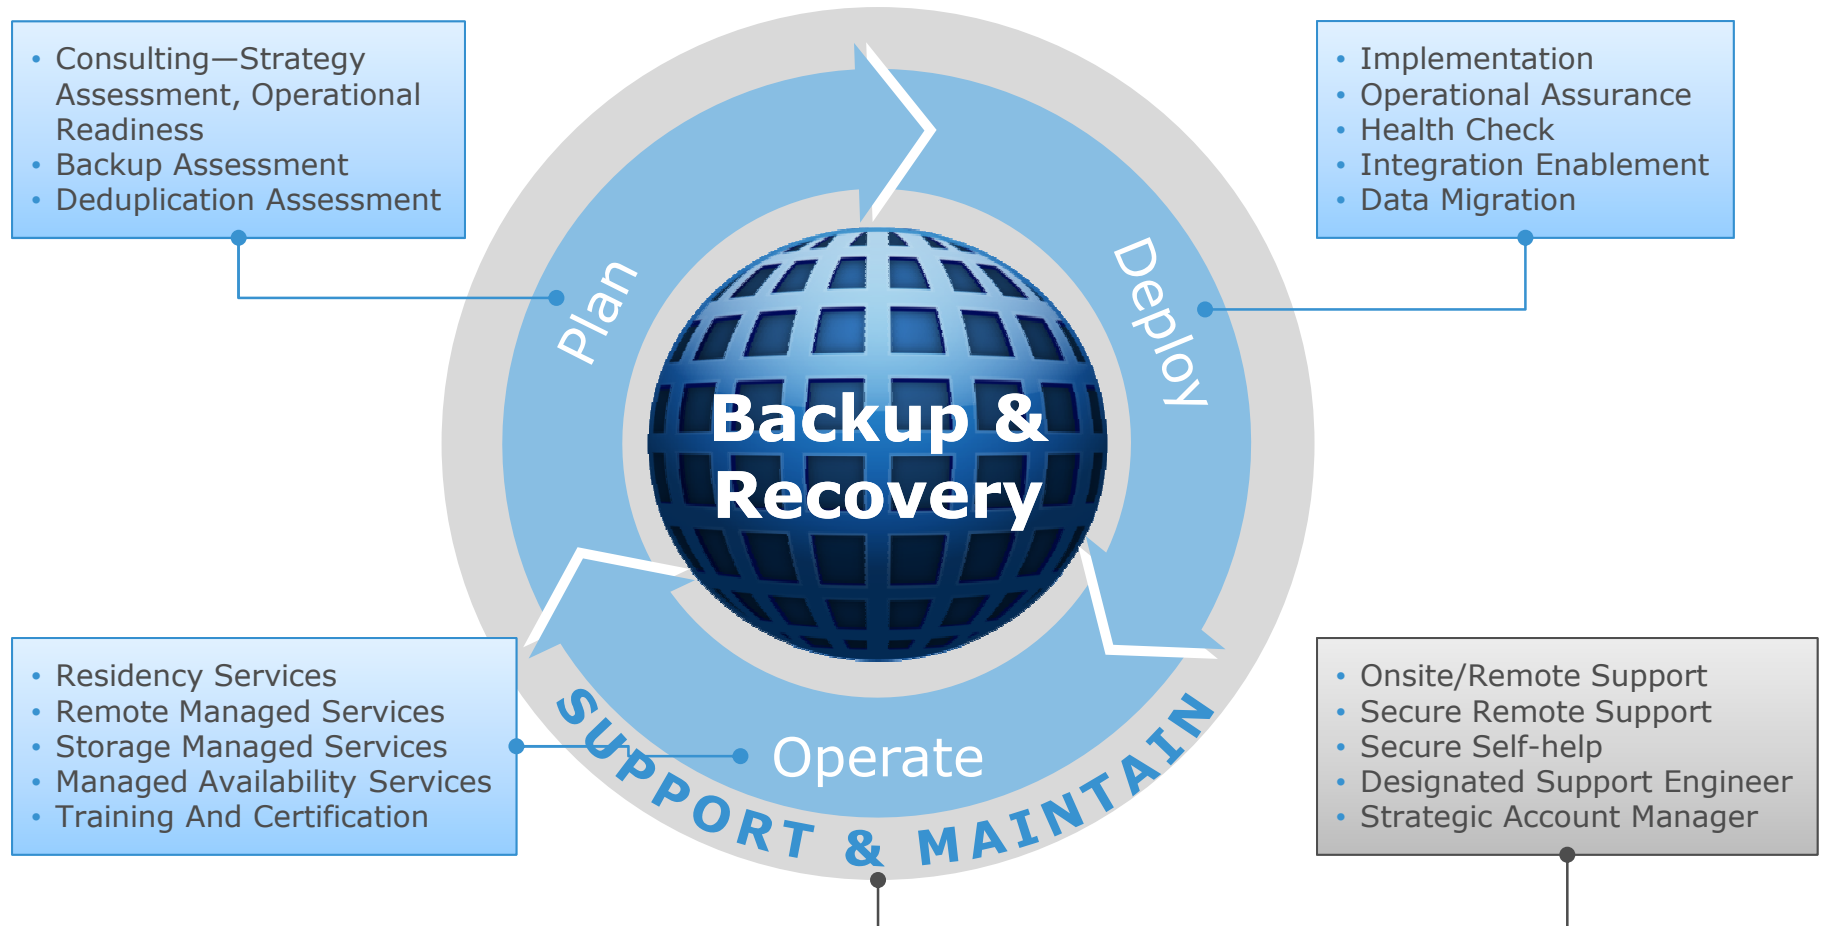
- Consulting—Strategy Assessment, Operational Readiness
- Backup Assessment
- Deduplication Assessment

- Implementation
- Operational Assurance
- Health Check
- Integration Enablement
- Data Migration

Plan

Deploy

Backup & Recovery

Operate

SUPPORT & MAINTAIN

- Residency Services
- Remote Managed Services
- Storage Managed Services
- Managed Availability Services
- Training And Certification

- Onsite/Remote Support
- Secure Remote Support
- Secure Self-help
- Designated Support Engineer
- Strategic Account Manager